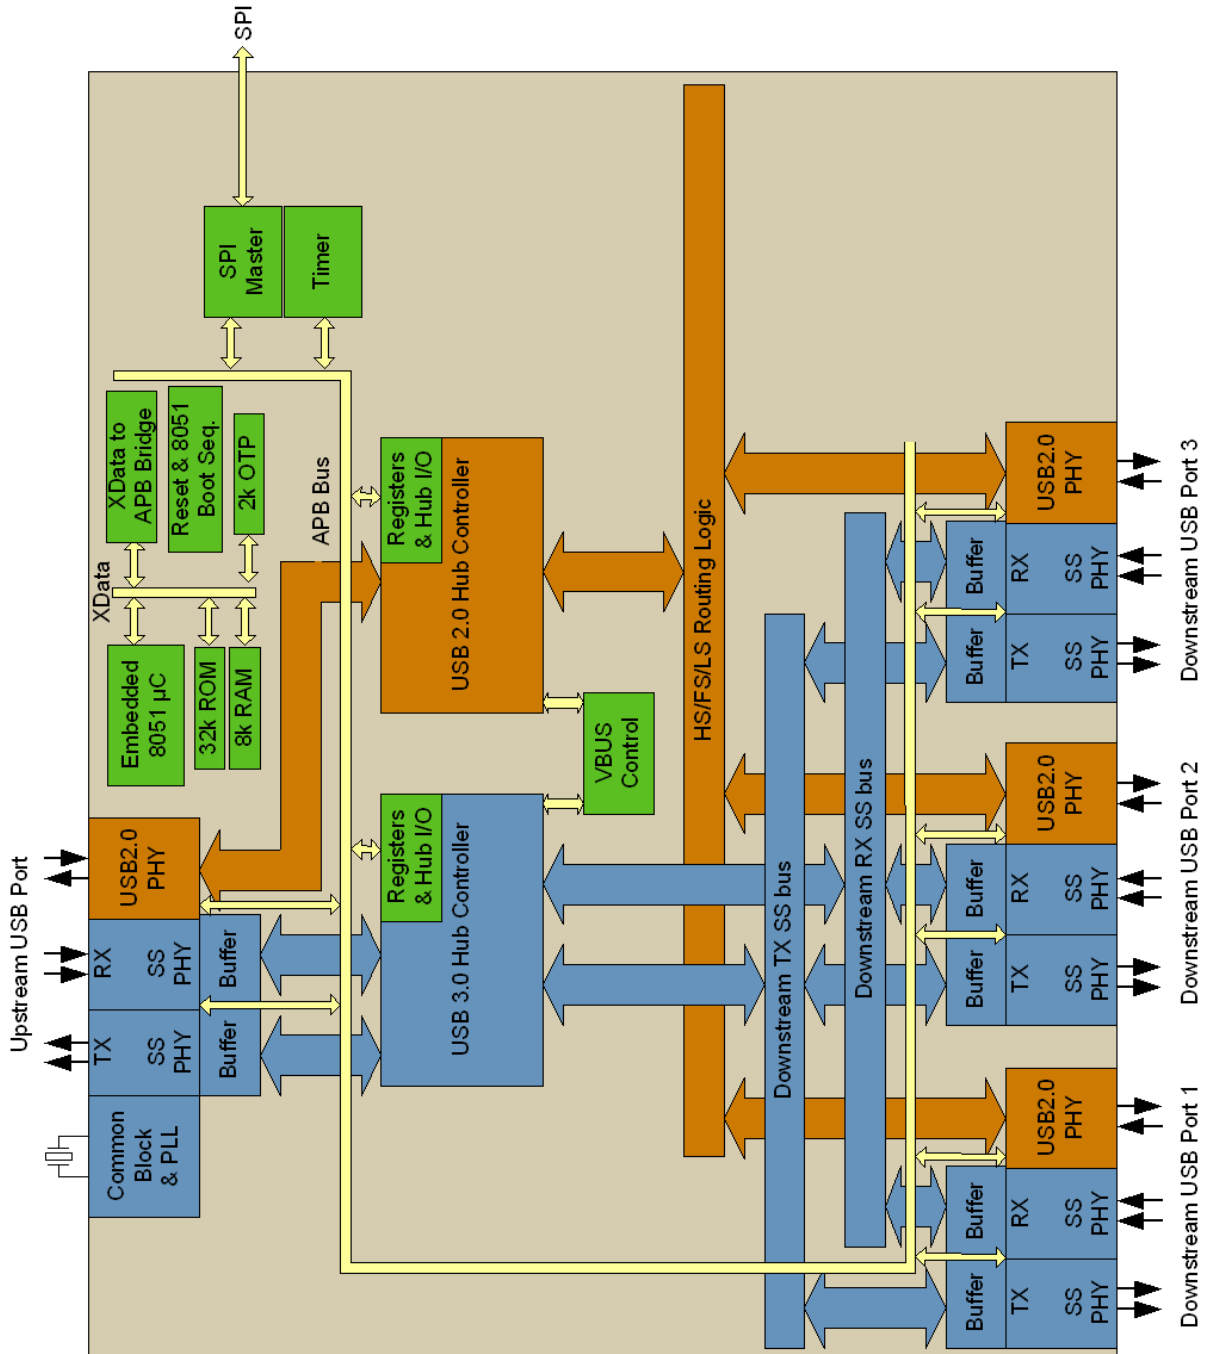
SPI

SPI Master

Timer

XData to APB Bridge

Reset & 8051 Boot Seq.

2k OTP

XData

Embedded 8051 µC

32k ROM

8k RAM

APB Bus

Registers & Hub I/O

USB 2.0 Hub Controller

VBUS Control

Registers & Hub I/O

USB 3.0 Hub Controller

HS/FS/LS Routing Logic

Downstream TX SS bus

Downstream RX SS bus

Upstream USB Port

USB2.0 PHY

RX SS PHY

TX SS PHY

Buffer

Buffer

Common Block & PLL

USB2.0 PHY

Buffer

RX SS PHY

Buffer

TX SS PHY

Downstream USB Port 3

USB2.0 PHY

Buffer

RX SS PHY

Buffer

TX SS PHY

Downstream USB Port 2

USB2.0 PHY

Buffer

RX SS PHY

Buffer

TX SS PHY

Downstream USB Port 1